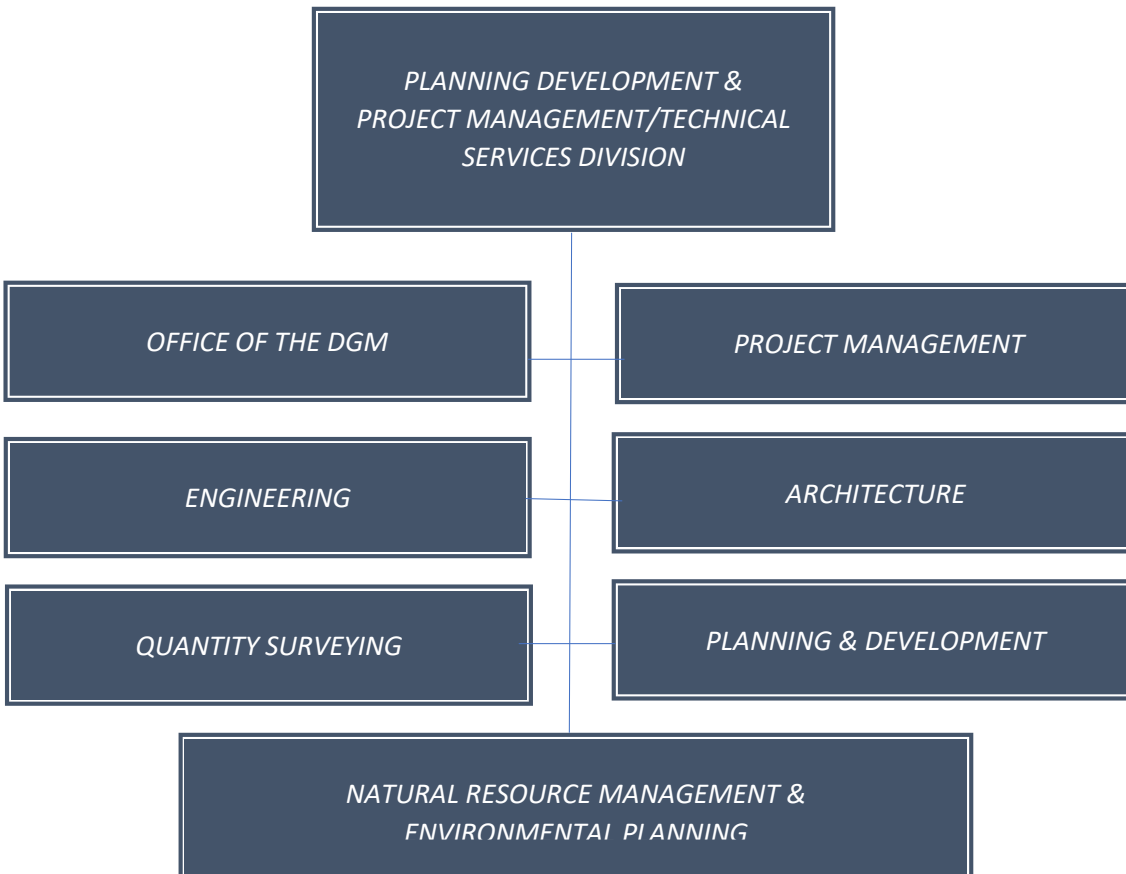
PLANNING DEVELOPMENT & PROJECT MANAGEMENT/TECHNICAL SERVICES DIVISION

OFFICE OF THE DGM

PROJECT MANAGEMENT

ENGINEERING

ARCHITECTURE

QUANTITY SURVEYING

PLANNING & DEVELOPMENT

NATURAL RESOURCE MANAGEMENT & ENVIRONMENTAL PLANNING